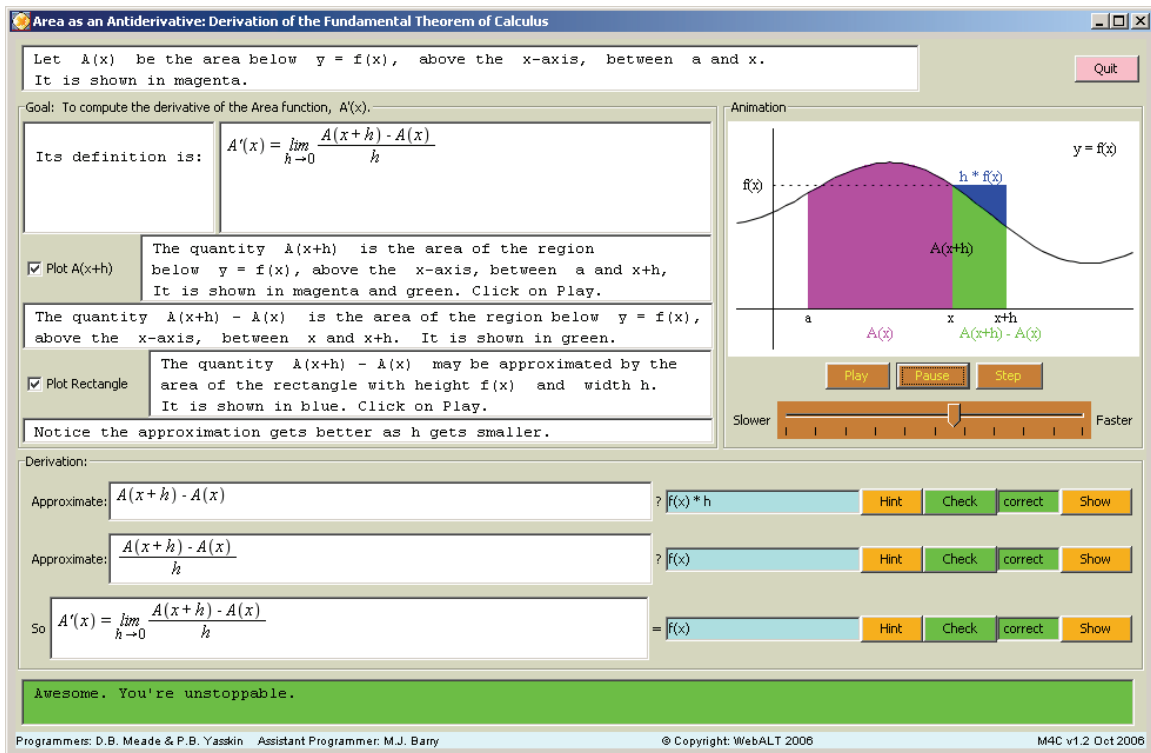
Area as an Antiderivative: Derivation of the Fundamental Theorem of Calculus

Let A(x) be the area below y = f(x), above the x-axis, between a and x. It is shown in magenta.

Quit

Goal: To compute the derivative of the Area function, A'(x).

Its definition is: $A'(x) = \lim_{h \to 0} \frac{A(x+h) - A(x)}{h}$

Plot A(x+h)

The quantity A(x+h) is the area of the region below y = f(x), above the x-axis, between a and x+h, It is shown in magenta and green. Click on Play.

The quantity A(x+h) - A(x) is the area of the region below y = f(x), above the x-axis, between x and x+h. It is shown in green.

Plot Rectangle

The quantity A(x+h) - A(x) may be approximated by the area of the rectangle with height f(x) and width h. It is shown in blue. Click on Play.

Notice the approximation gets better as h gets smaller.

Animation

y = f(x)

h * f(x)

f(x)

A(x+h)

a

x

x+h

A(x)

A(x+h) - A(x)

Play

Pause

Step

Slower

Faster

Derivation:

Approximate: $A(x+h) - A(x)$ ? f(x) * h Hint Check correct Show

Approximate: $\frac{A(x+h) - A(x)}{h}$ ? f(x) Hint Check correct Show

So $A'(x) = \lim_{h \to 0} \frac{A(x+h) - A(x)}{h}$ = f(x) Hint Check correct Show

Awesome. You're unstoppable.

Programmers: D.B. Meade & P.B. Yasskin Assistant Programmer: M.J. Barry

© Copyright: WebALT 2006

M4C v1.2 Oct 2006